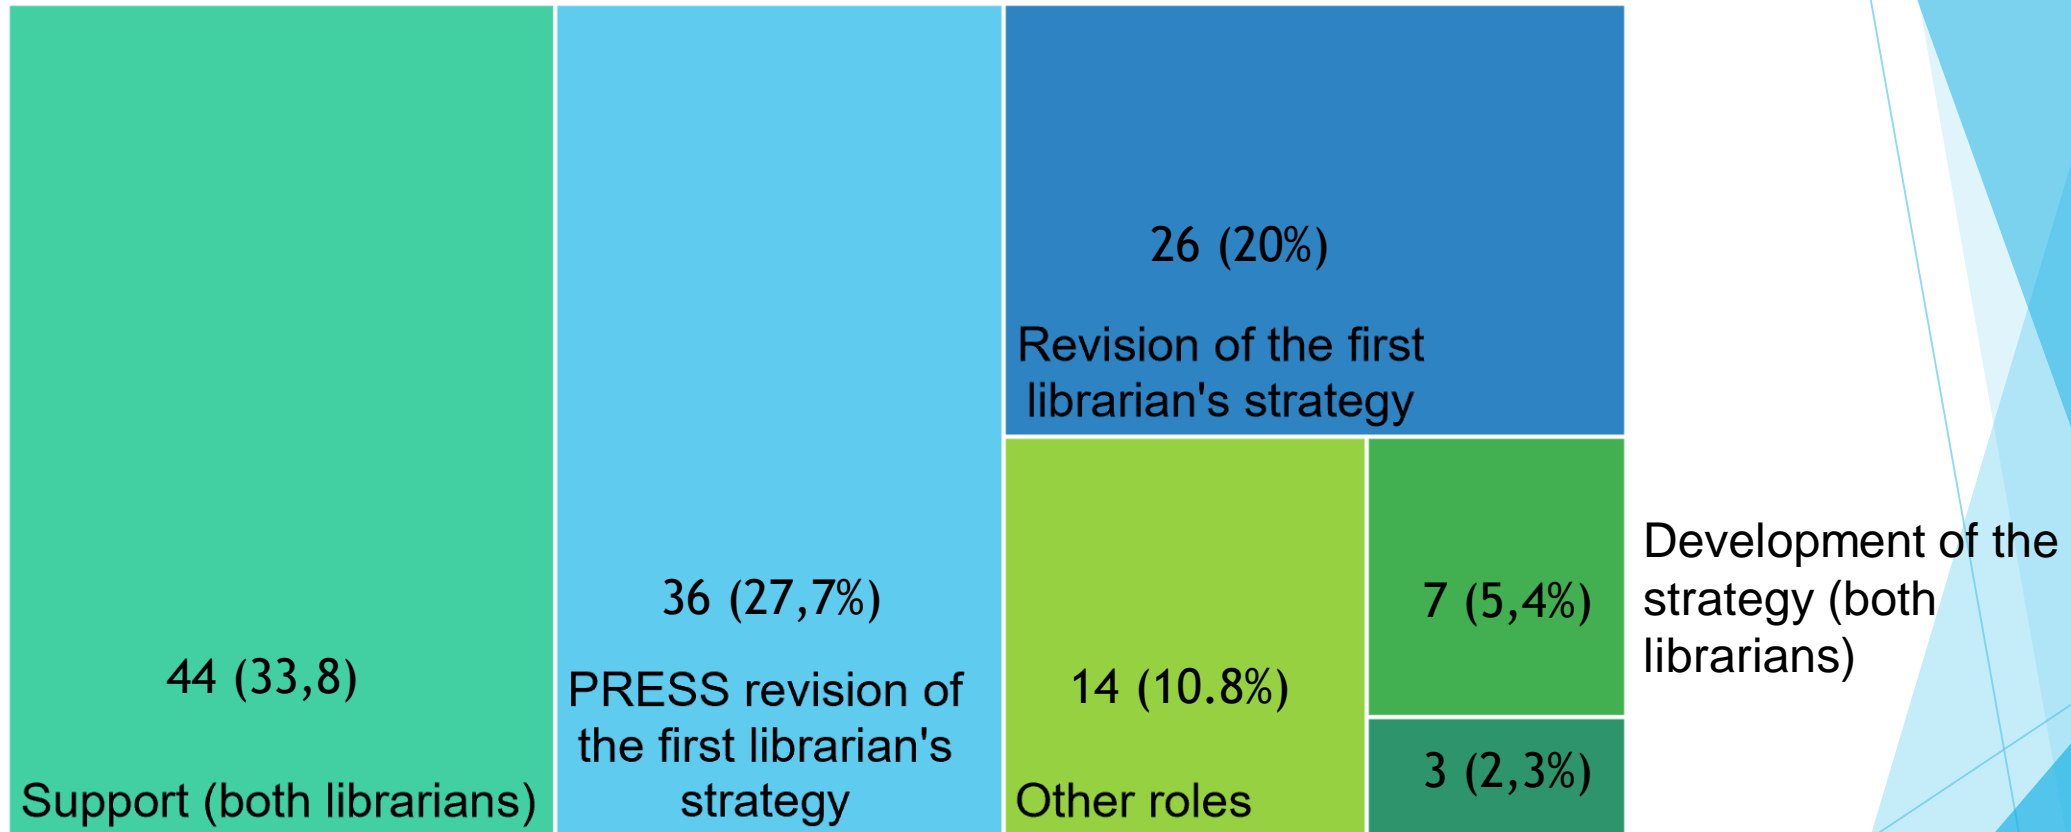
44 (33,8)

Support (both librarians)

36 (27,7%)

PRESS revision of the first librarian's strategy

26 (20%)

Revision of the first librarian's strategy

14 (10.8%)

Other roles

7 (5,4%)

3 (2,3%)

Development of the strategy (both librarians)